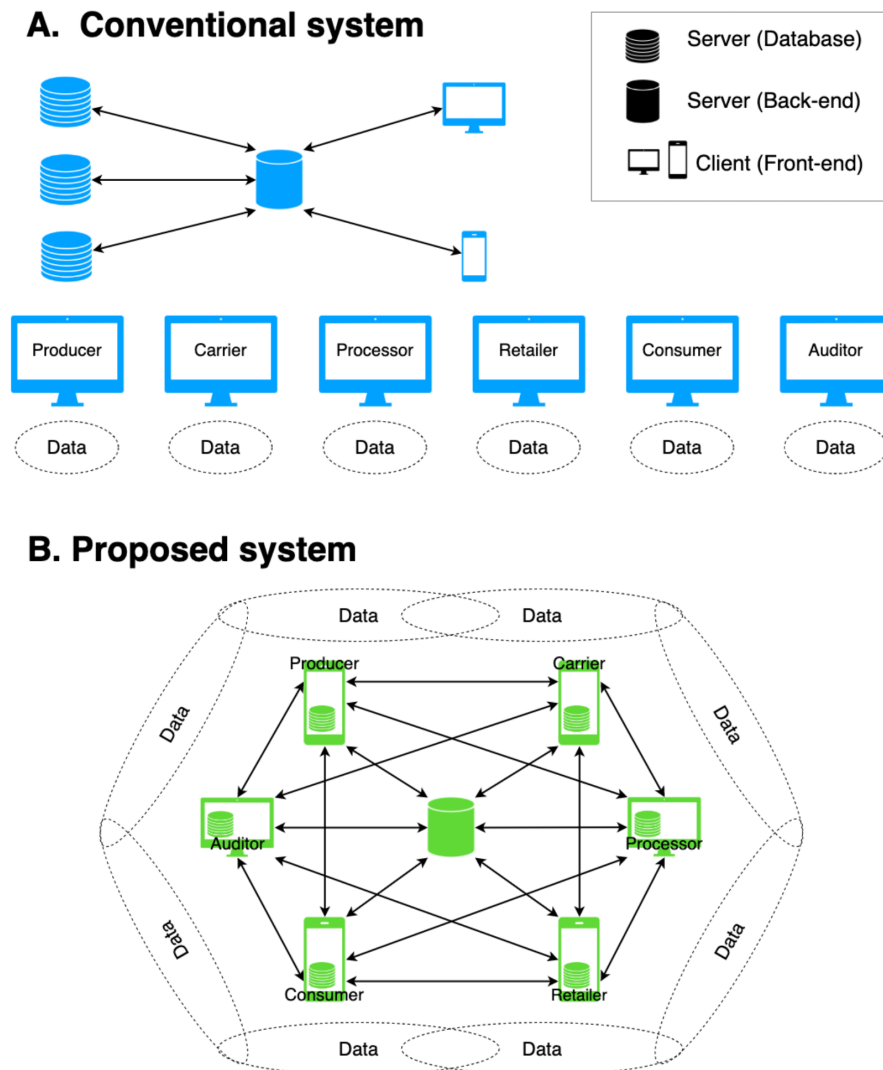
A. Conventional system

Server (Database)
Server (Back-end)
Client (Front-end)

Producer
Carrier
Processor
Retailer
Consumer
Auditor

Data
Data
Data
Data
Data
Data

B. Proposed system

Data
Data
Data
Data
Data
Data
Data
Data

Producer
Carrier
Auditor
Processor
Consumer
Retailer